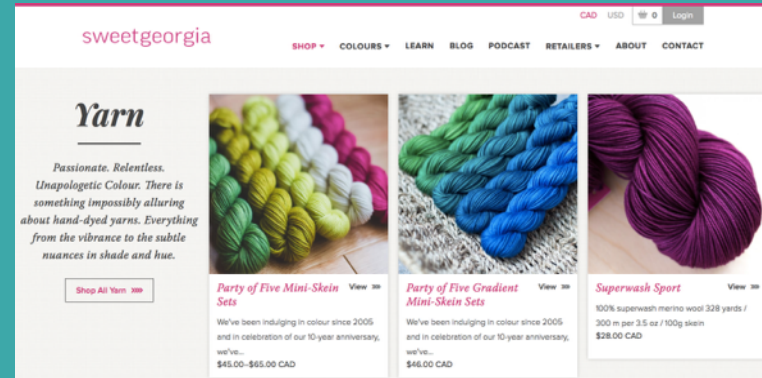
CAD USD 0 Login

sweetgeorgia

SHOP ▾ COLOURS ▾ LEARN BLOG PODCAST RETAILERS ▾ ABOUT CONTACT

Yarn

Passionate. Relentless. Unapologetic Colour. There is something impossibly alluring about hand-dyed yarns. Everything from the vibrance to the subtle nuances in shade and hue.

Shop All Yarn ⋙

Party of Five Mini-Skein Sets

View ⋙

We've been indulging in colour since 2005 and in celebration of our 10-year anniversary, we've...

$45.00–$65.00 CAD

Party of Five Gradient Mini-Skein Sets

View ⋙

We've been indulging in colour since 2005 and in celebration of our 10-year anniversary, we've...

$46.00 CAD

Superwash Sport

View ⋙

100% superwash merino wool 328 yards / 300 m per 3.5 oz / 100g skein

$28.00 CAD